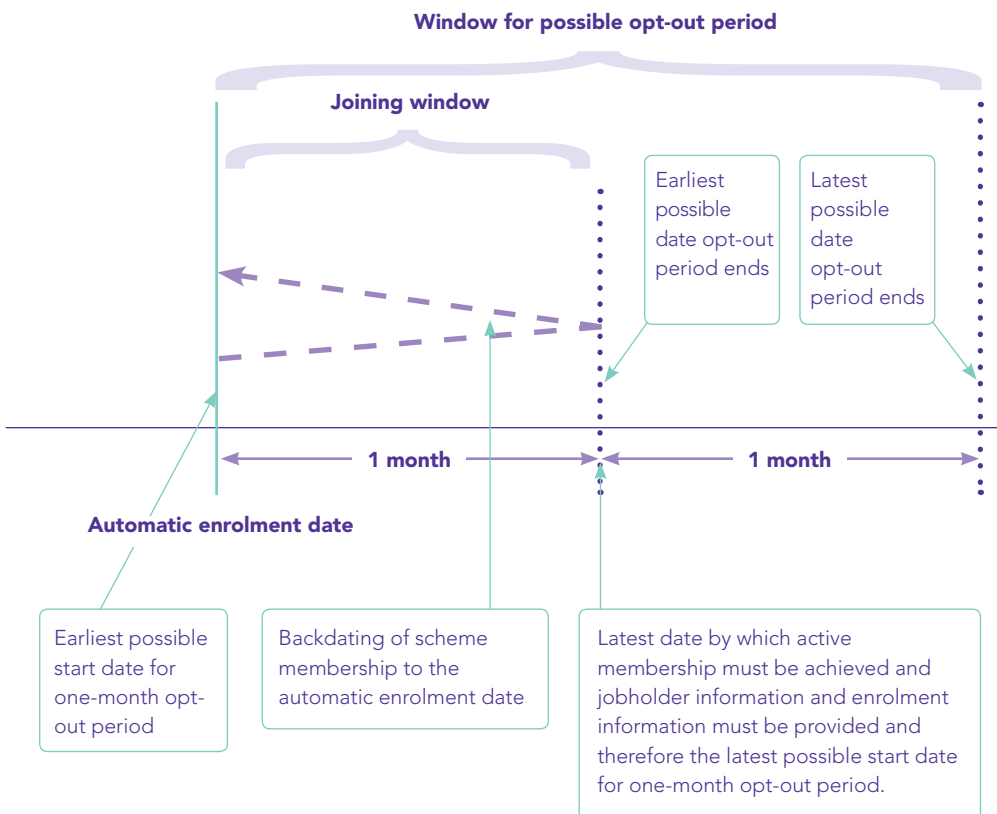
Window for possible opt-out period

Joining window

Earliest possible date opt-out period ends

Latest possible date opt-out period ends

1 month

1 month

Automatic enrolment date

Earliest possible start date for one-month opt-out period

Backdating of scheme membership to the automatic enrolment date

Latest date by which active membership must be achieved and jobholder information and enrolment information must be provided and therefore the latest possible start date for one-month opt-out period.